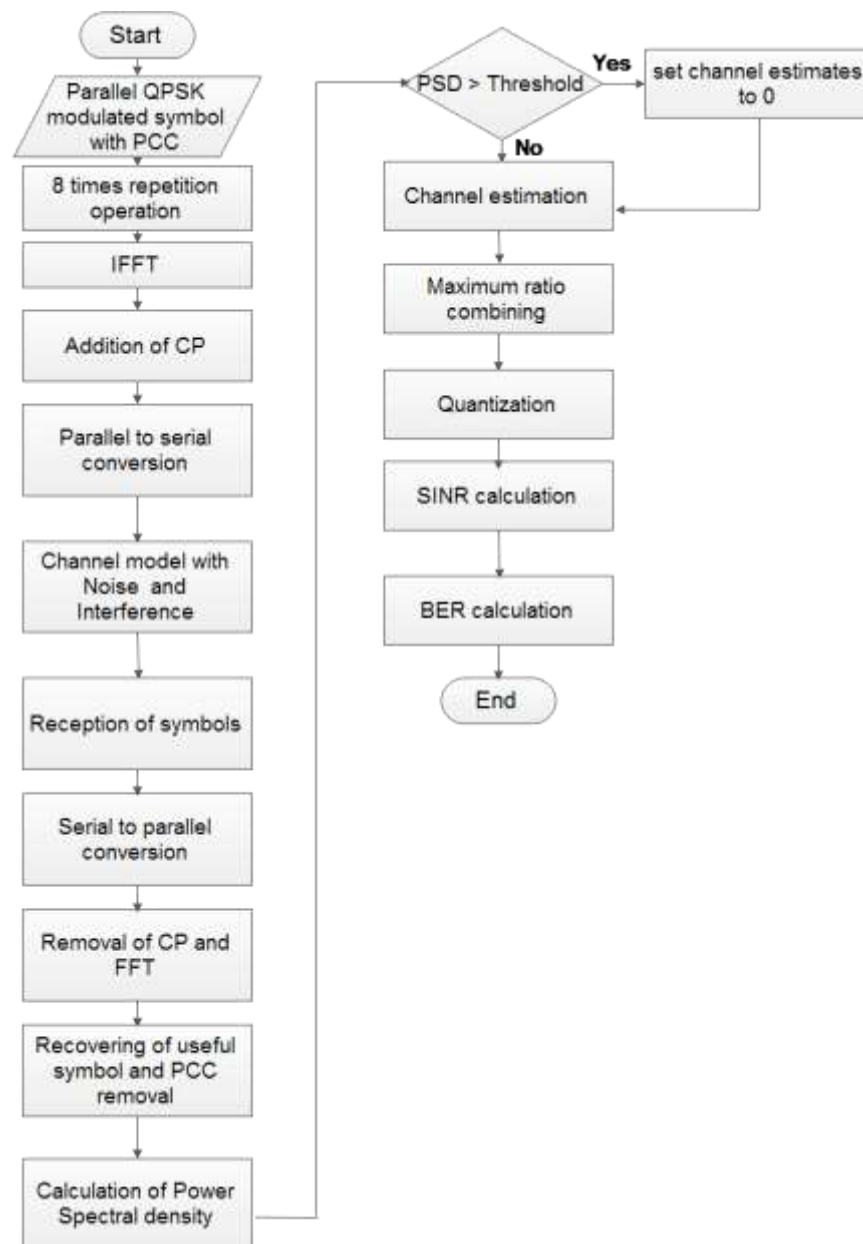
Start

Parallel QPSK modulated symbol with PCC

8 times repetition operation

IFFT

Addition of CP

Parallel to serial conversion

Channel model with Noise and Interference

Reception of symbols

Serial to parallel conversion

Removal of CP and FFT

Recovering of useful symbol and PCC removal

Calculation of Power Spectral density

PSD > Threshold

Yes

set channel estimates to 0

No

Channel estimation

Maximum ratio combining

Quantization

SINR calculation

BER calculation

End